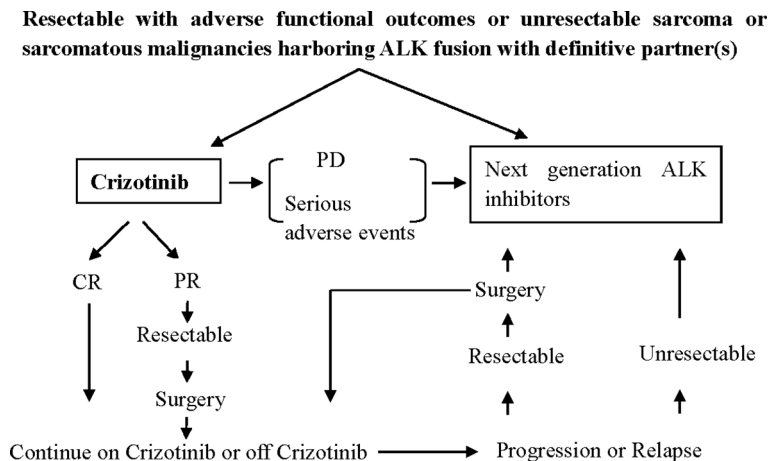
Resectable with adverse functional outcomes or unresectable sarcoma or sarcomatous malignancies harboring ALK fusion with definitive partner(s)

Crizotinib

PD

Serious adverse events

Next generation ALK inhibitors

CR

PR

Resectable

Surgery

Surgery

Resectable

Unresectable

Continue on Crizotinib or off Crizotinib

Progression or Relapse